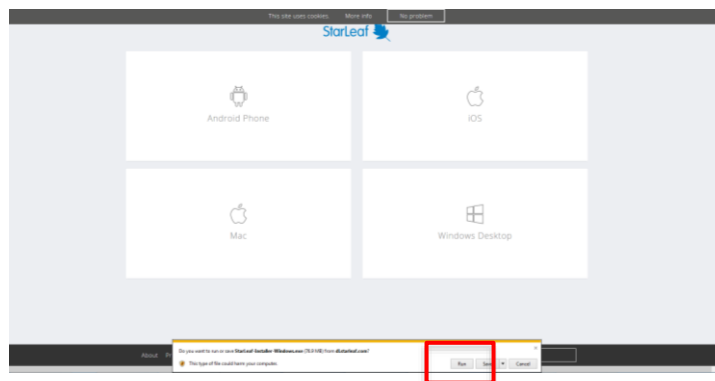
This site uses cookies. More info No problem

StarLeaf

Android Phone

iOS

Mac

Windows Desktop

About

Do you want to run or save StarLeaf Installer Windows.exe (70.9 MB) from dl.starleaf.com?

This type of file could harm your computer.

Run Save Cancel